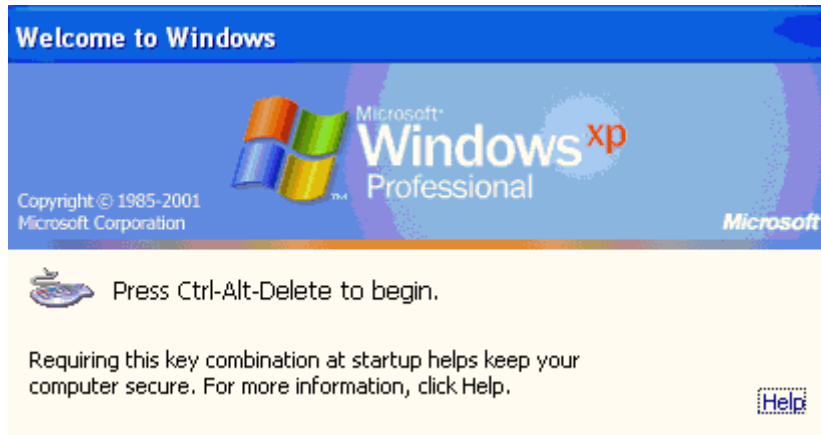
Welcome to Windows

Microsoft® Windows xp Professional

Copyright © 1985-2001 Microsoft Corporation

Microsoft

Press Ctrl-Alt-Delete to begin.

Requiring this key combination at startup helps keep your computer secure. For more information, click Help.

Help